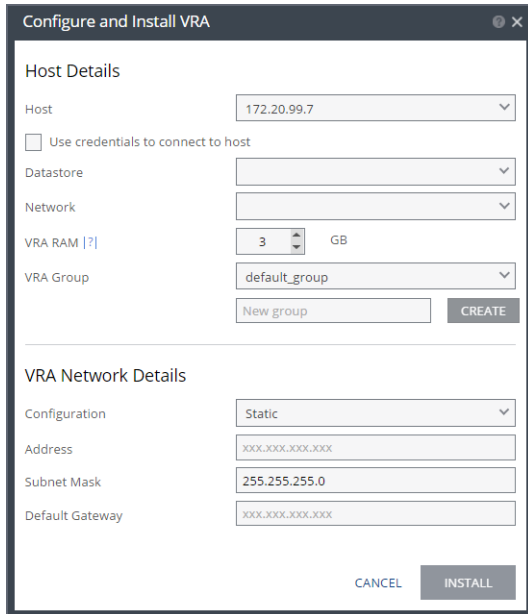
Configure and Install VRA

Host Details

Host 172.20.99.7

Use credentials to connect to host

Datastore

Network

VRA RAM |?| 3 GB

VRA Group default_group

New group CREATE

VRA Network Details

Configuration Static

Address xxx.xxx.xxx.xxx

Subnet Mask 255.255.255.0

Default Gateway xxx.xxx.xxx.xxx

CANCEL INSTALL